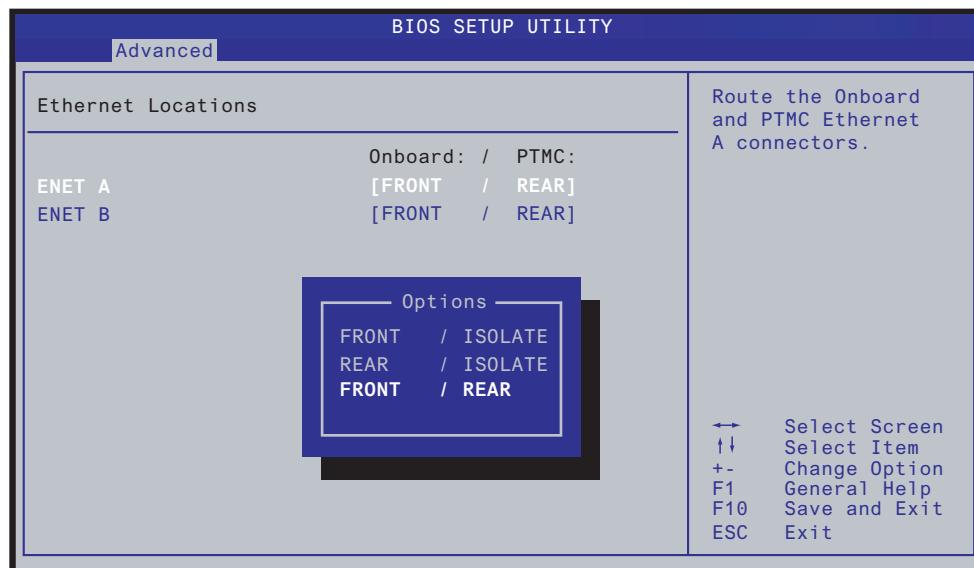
BIOS SETUP UTILITY

Advanced

Ethernet Locations

Onboard: / PTMC:

ENET A [FRONT / REAR]

ENET B [FRONT / REAR]

Options

FRONT / ISOLATE
REAR / ISOLATE
FRONT / REAR

Route the Onboard and PTMC Ethernet A connectors.

←→ Select Screen
↑↓ Select Item
+- Change Option
F1 General Help
F10 Save and Exit
ESC Exit